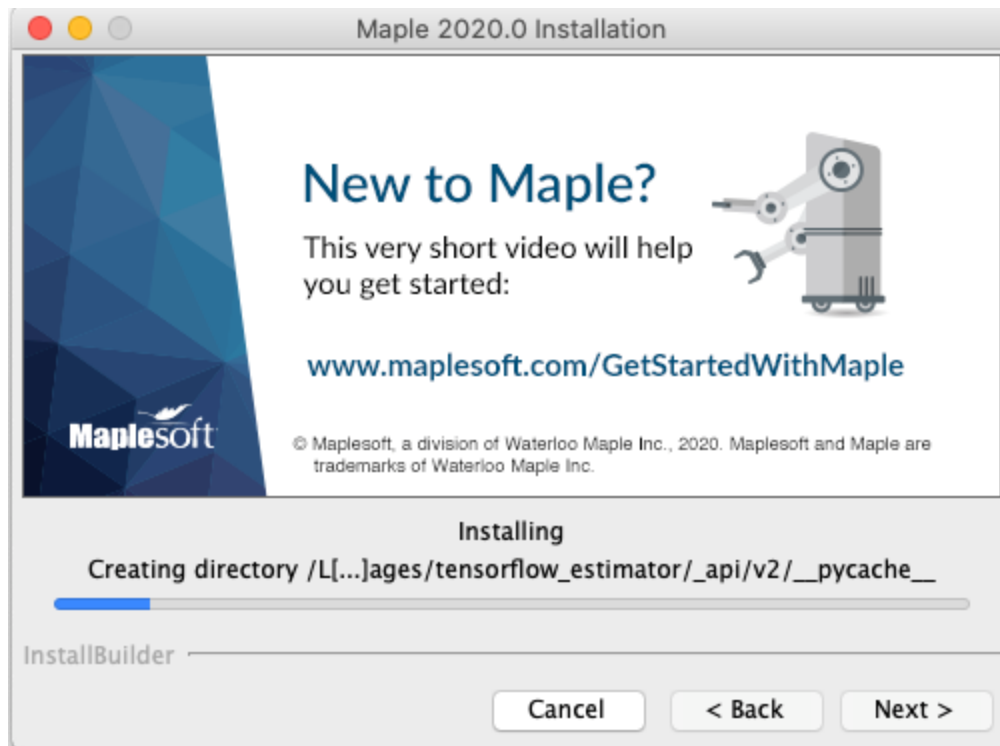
Maple 2020.0 Installation

New to Maple?

This very short video will help you get started:

www.maplesoft.com/GetStartedWithMaple

Maplesoft

© Maplesoft, a division of Waterloo Maple Inc., 2020. Maplesoft and Maple are trademarks of Waterloo Maple Inc.

Installing

Creating directory /L[...]ages/tensorflow_estimator/_api/v2/__pycache__

InstallBuilder

Cancel

< Back

Next >